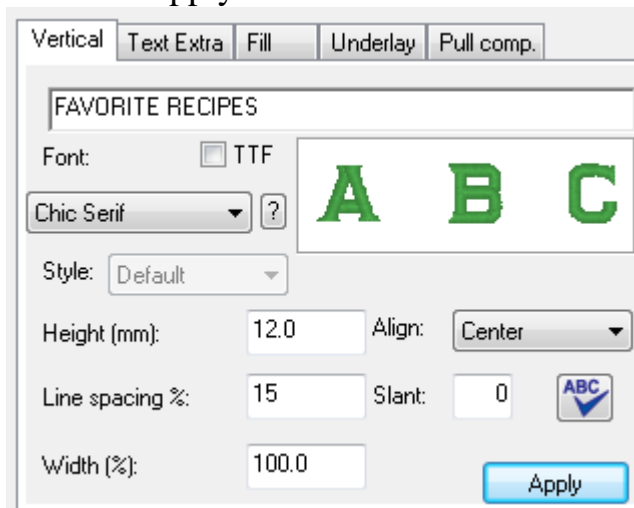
Vertical | Text Extra | Fill | Underlay | Pull comp.

FAVORITE RECIPES

Font: TTF

Chic Serif ?

A B C

Style: Default

Height (mm): 12.0 Align: Center

Line spacing %: 15 Slant: 0

ABC

Width (%): 100.0

Apply